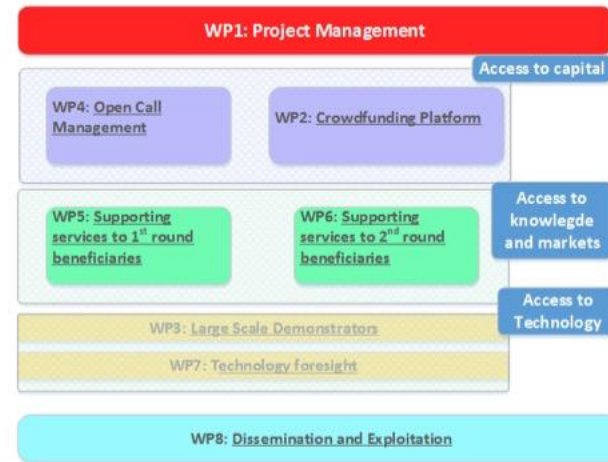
WP1: Project Management

Access to capital

WP4: Open Call Management

WP2: Crowdfunding Platform

Access to knowlegde and markets

WP5: Supporting services to 1$^{st}$ round beneficiaries

WP6: Supporting services to 2$^{nd}$ round beneficiaries

Access to Technology

WP3: Large Scale Demonstrators

WP7: Technology foresight

WP8: Dissemination and Exploitation